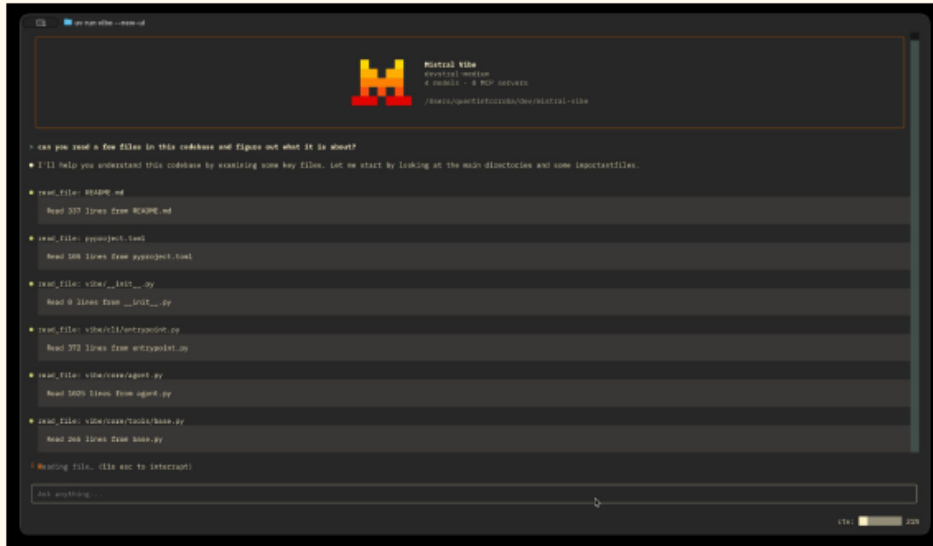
uv run vibe --new-ui

Mistral Vibe
devstral-medium
4 models · 0 MCP servers

/Users/quentintorroba/dev/mistral-vibe

> can you read a few files in this codebase and figure out what it is about?

I'll help you understand this codebase by examining some key files. Let me start by looking at the main directories and some importantfiles.

read_file: README.md

Read 337 lines from README.md

read_file: pyproject.toml

Read 106 lines from pyproject.toml

read_file: vibe/__init__.py

Read 0 lines from __init__.py

read_file: vibe/cli/entrypoint.py

Read 372 lines from entrypoint.py

read_file: vibe/core/agent.py

Read 1025 lines from agent.py

read_file: vibe/core/tools/base.py

Read 266 lines from base.py

Reading file… (11s esc to interrupt)

Ask anything...

ctx: 21%